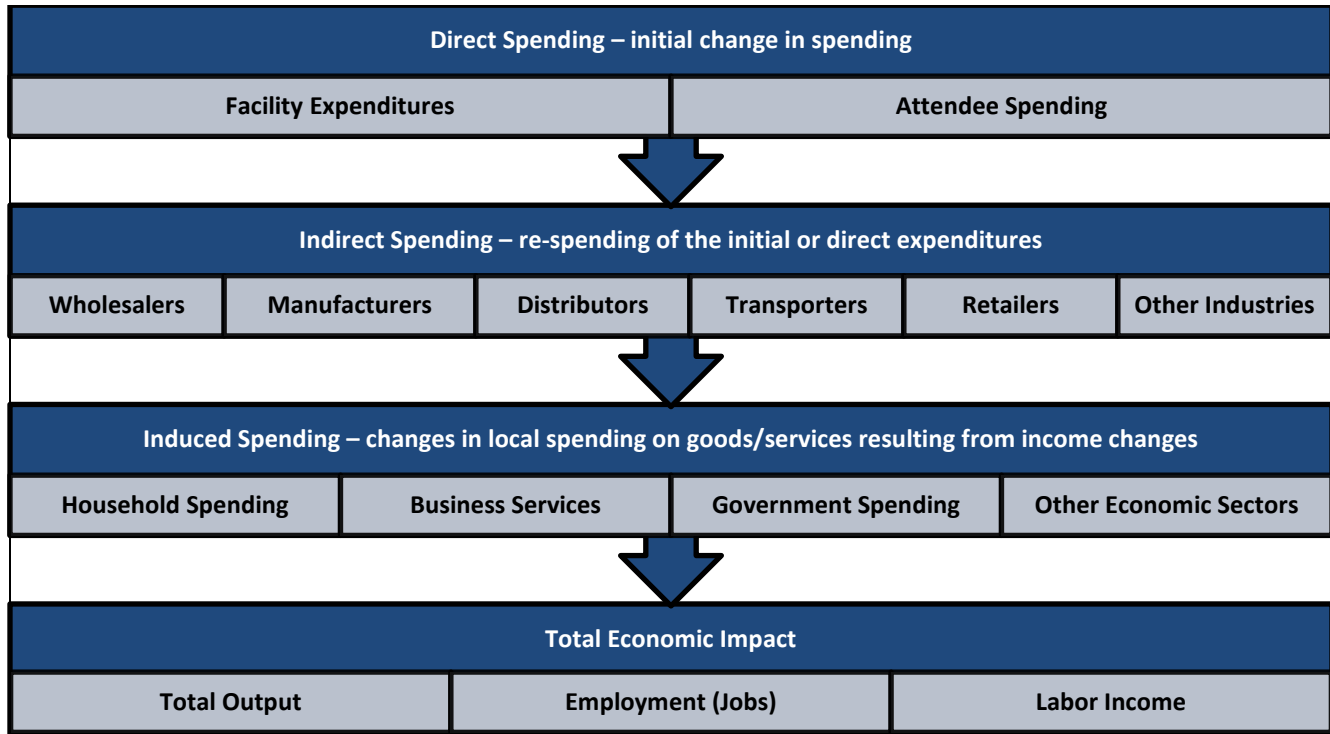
Direct Spending – initial change in spending

Facility Expenditures

Attendee Spending

Indirect Spending – re-spending of the initial or direct expenditures

Wholesalers

Manufacturers

Distributors

Transporters

Retailers

Other Industries

Induced Spending – changes in local spending on goods/services resulting from income changes

Household Spending

Business Services

Government Spending

Other Economic Sectors

Total Economic Impact

Total Output

Employment (Jobs)

Labor Income